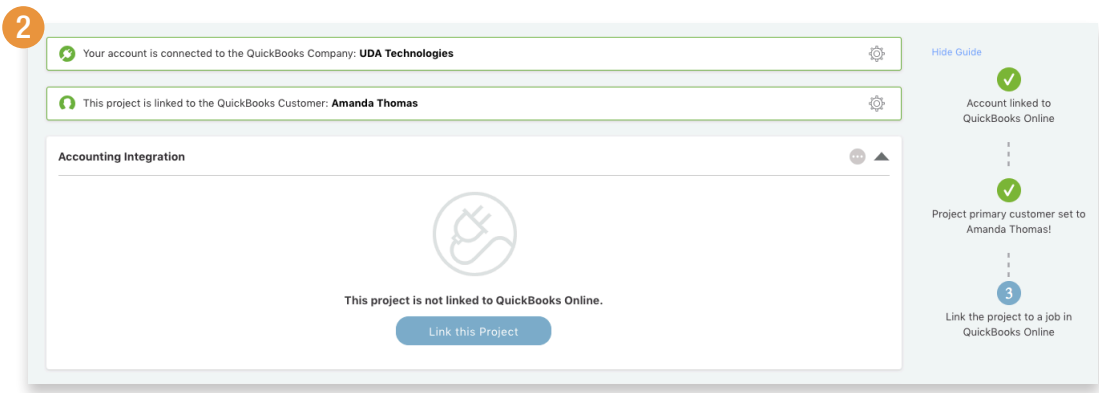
2

Your account is connected to the QuickBooks Company: **UDA Technologies**

This project is linked to the QuickBooks Customer: **Amanda Thomas**

Accounting Integration

This project is not linked to QuickBooks Online.

Link this Project

Hide Guide

Account linked to QuickBooks Online

Project primary customer set to Amanda Thomas!

3

Link the project to a job in QuickBooks Online